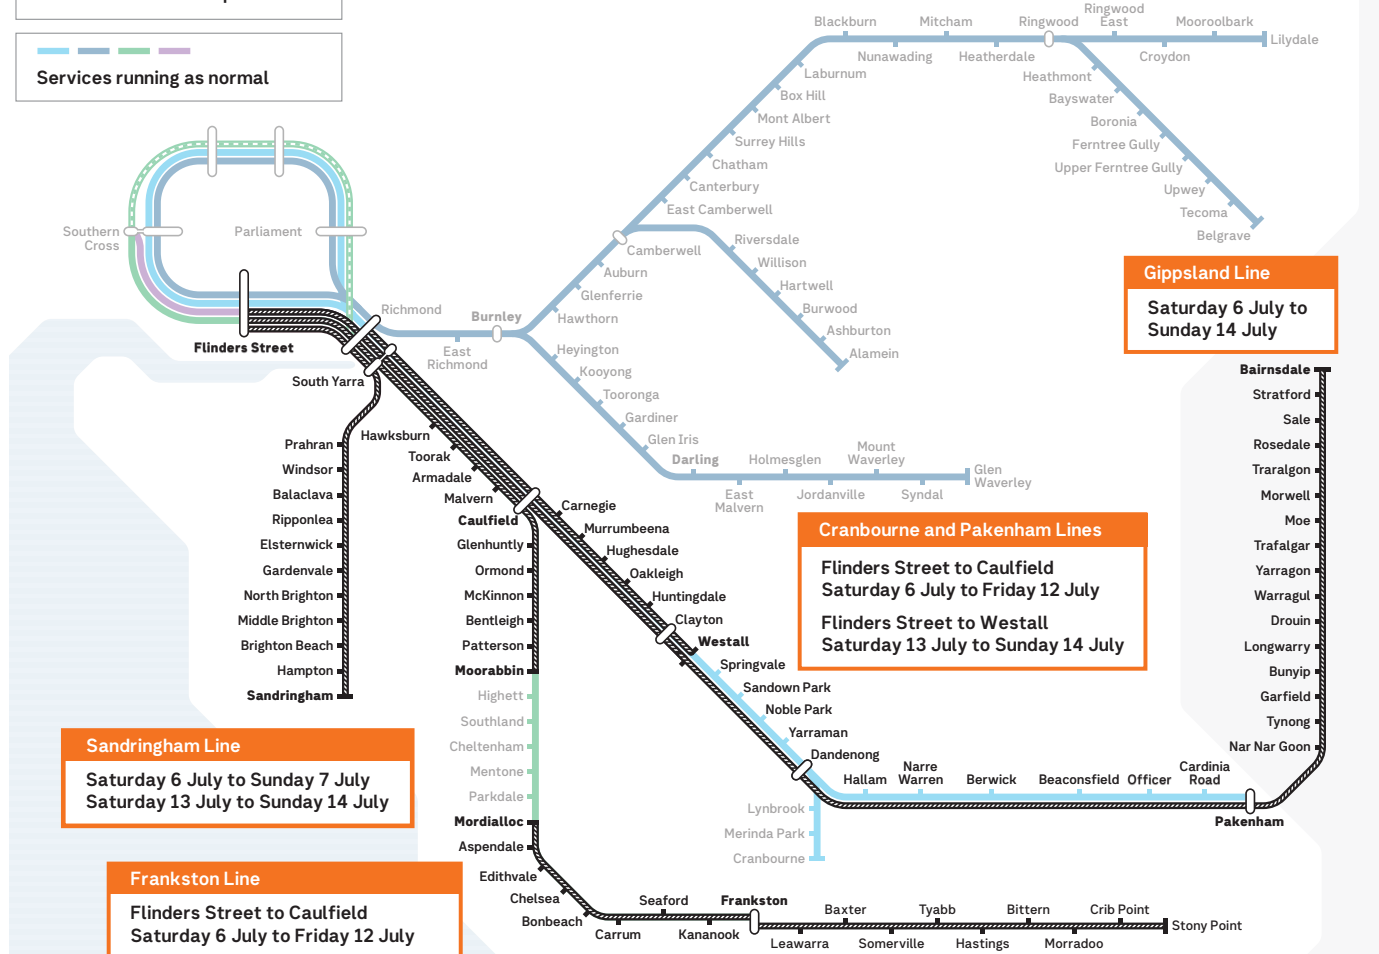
Services running as normal

Southern Cross
Parliament
Flinders Street
Richmond
Burnley
East Richmond
South Yarra

Blackburn
Mitcham
Ringwood
Ringwood East
Mooroolbark
Lilydale
Nunawading
Heatherdale
Croydon
Laburnum
Heathmont
Box Hill
Bayswater
Mont Albert
Boronia
Surrey Hills
Ferntree Gully
Chatham
Upper Ferntree Gully
Canterbury
Upwey
East Camberwell
Tecoma
Belgrave
Camberwell
Riversdale
Auburn
Willison
Glenferrie
Hartwell
Hawthorn
Burwood
Ashburton
Alamein
Heyington
Kooyong
Tooronga
Gardiner
Glen Iris
Darling
Holmesglen
Mount Waverley
Glen Waverley
East Malvern
Jordanville
Syndal

Gippsland Line
Saturday 6 July to Sunday 14 July

Bairnsdale
Stratford
Sale
Rosedale
Traralgon
Morwell
Moe
Trafalgar
Yarragon
Warragul
Drouin
Longwarry
Bunyip
Garfield
Tynong
Nar Nar Goon

Prahran
Windsor
Balaclava
Ripponlea
Elsternwick
Gardenvale
North Brighton
Middle Brighton
Brighton Beach
Hampton
Sandringham

Hawksburn
Toorak
Armadale
Malvern
Caulfield
Carnegie
Murrumbeena
Hughesdale
Oakleigh
Huntingdale
Clayton
Westall
Springvale
Sandown Park
Noble Park
Yarraman
Dandenong
Hallam
Narre Warren
Berwick
Beaconsfield
Officer
Cardinia Road
Pakenham
Lynbrook
Merinda Park
Cranbourne

Cranbourne and Pakenham Lines
Flinders Street to Caulfield
Saturday 6 July to Friday 12 July
Flinders Street to Westall
Saturday 13 July to Sunday 14 July

Glenhuntly
Ormond
McKinnon
Bentleigh
Patterson
Moorabbin
Highett
Southland
Cheltenham
Mentone
Parkdale
Mordialloc
Aspendale
Edithvale
Chelsea
Bonbeach
Carrum
Seaford
Kananook
Frankston
Leawarra
Baxter
Somerville
Tyabb
Hastings
Bittern
Morradoo
Crib Point
Stony Point

Sandringham Line
Saturday 6 July to Sunday 7 July
Saturday 13 July to Sunday 14 July

Frankston Line
Flinders Street to Caulfield
Saturday 6 July to Friday 12 July